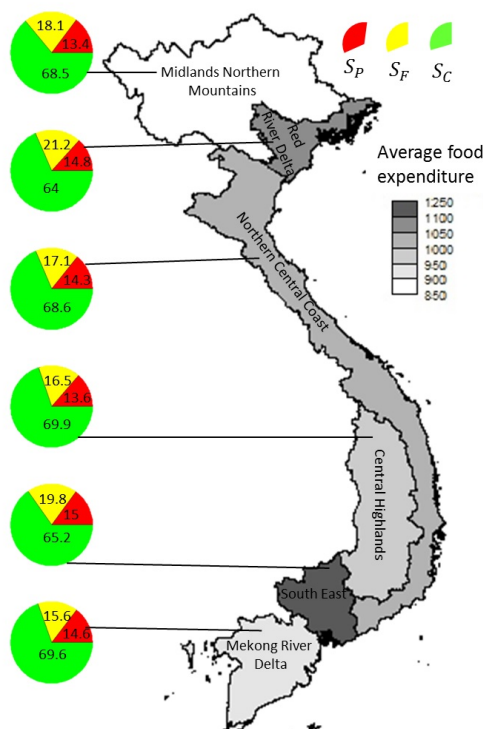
18.1
13.4
68.5
Midlands Northern Mountains

$S_P$ $S_F$ $S_C$

21.2
14.8
64
Red River Delta

Average food expenditure
1250
1100
1050
1000
950
900
850

17.1
14.3
68.6
Northern Central Coast

16.5
13.6
69.9

Central Highlands

19.8
15
65.2

South East

15.6
14.6
69.6
Mekong River Delta